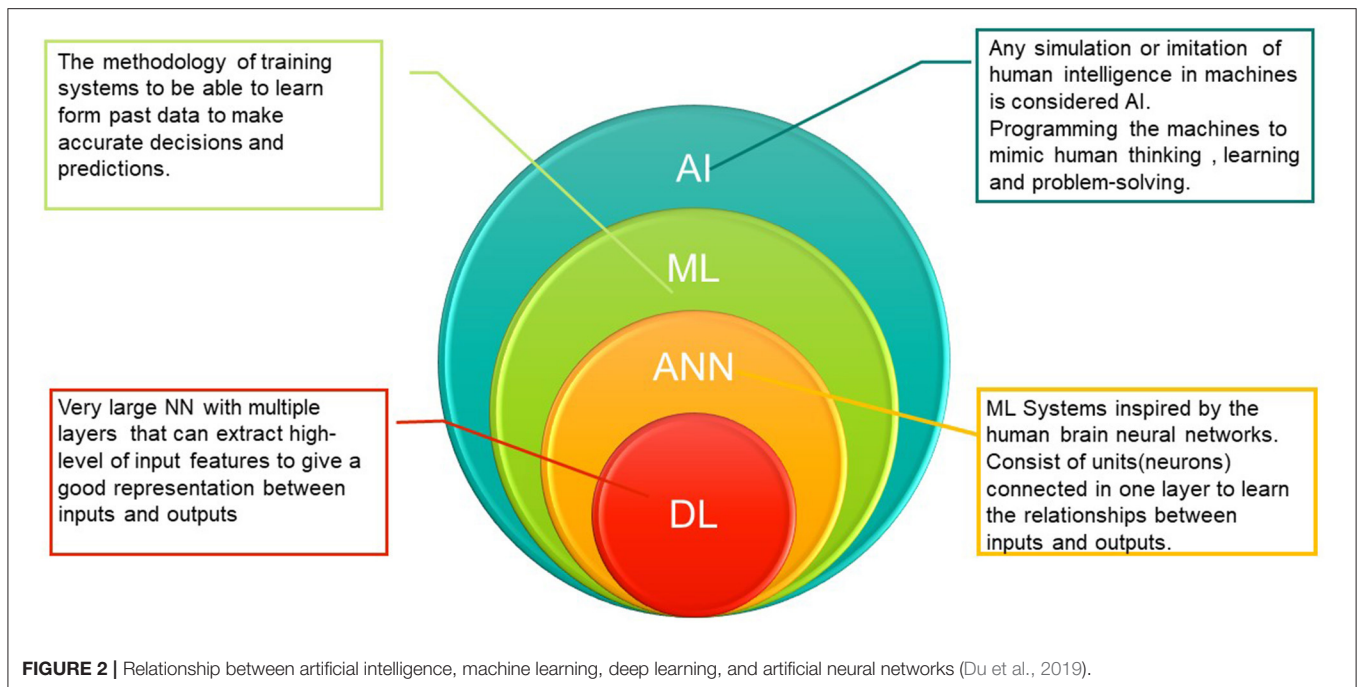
The methodology of training systems to be able to learn form past data to make accurate decisions and predictions.

Any simulation or imitation of human intelligence in machines is considered AI.
Programming the machines to mimic human thinking , learning and problem-solving.

AI

ML

ANN

DL

Very large NN with multiple layers that can extract high-level of input features to give a good representation between inputs and outputs

ML Systems inspired by the human brain neural networks. Consist of units(neurons) connected in one layer to learn the relationships between inputs and outputs.

FIGURE 2 | Relationship between artificial intelligence, machine learning, deep learning, and artificial neural networks (Du et al., 2019).